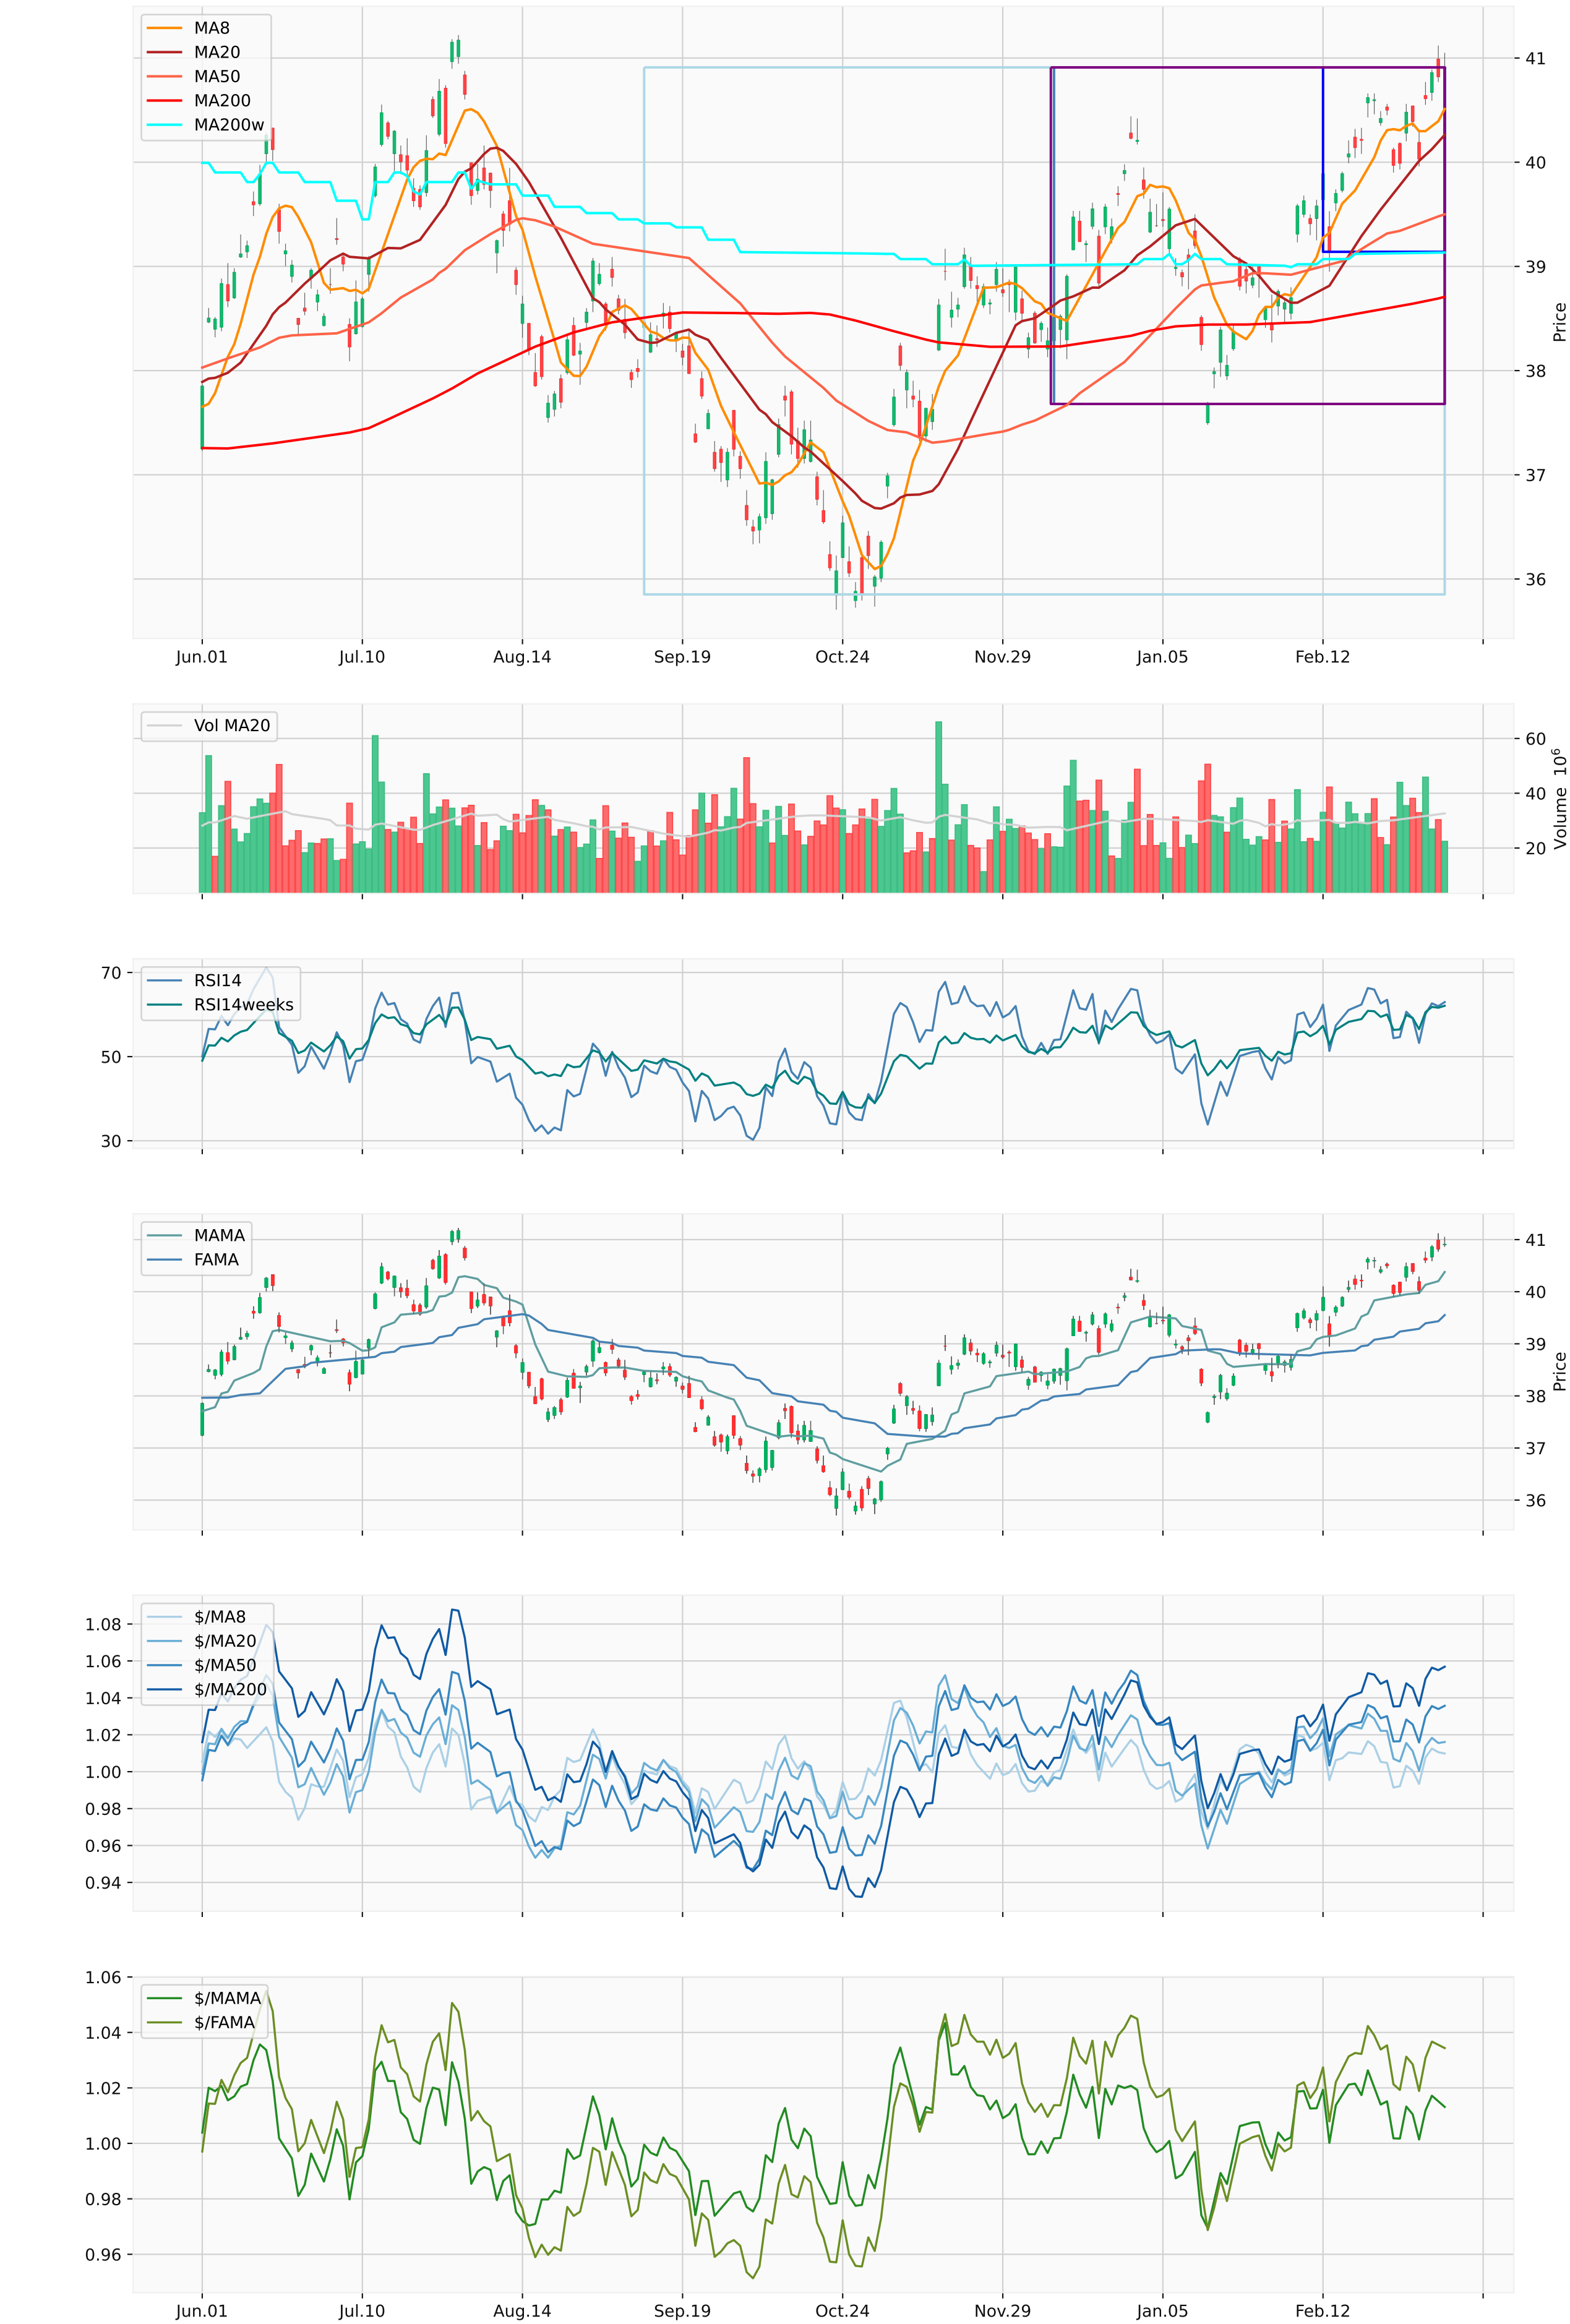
MA8
MA20
MA50
MA200
MA200w

41
40
39
38
37
36
Price

Jun.01
Jul.10
Aug.14
Sep.19
Oct.24
Nov.29
Jan.05
Feb.12

Vol MA20

60
40
20
Volume $10^6$

RSI14
RSI14weeks

70
50
30

MAMA
FAMA

41
40
39
38
37
36
Price

$/MA8
$/MA20
$/MA50
$/MA200

1.08
1.06
1.04
1.02
1.00
0.98
0.96
0.94

1.06
1.04
1.02
1.00
0.98
0.96

$/MAMA
$/FAMA

Jun.01
Jul.10
Aug.14
Sep.19
Oct.24
Nov.29
Jan.05
Feb.12